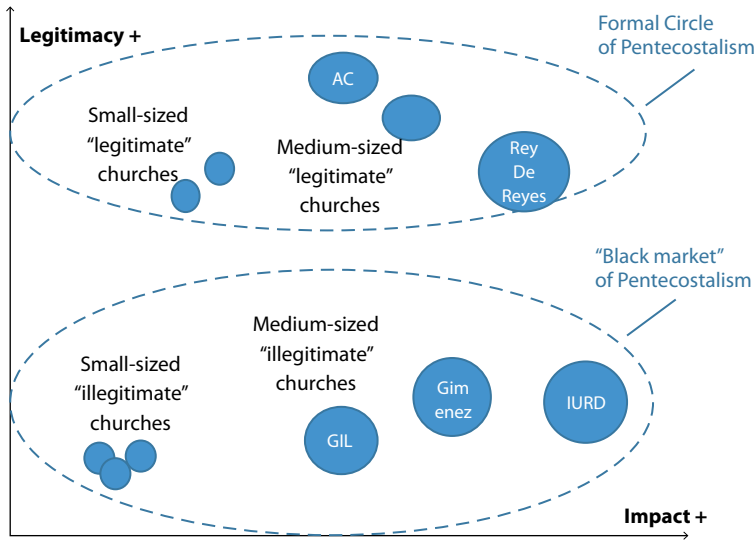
Legitimacy +

Formal Circle of Pentecostalism

AC

Small-sized "legitimate" churches

Medium-sized "legitimate" churches

Rey De Reyes

"Black market" of Pentecostalism

Medium-sized "illegitimate" churches

Small-sized "illegitimate" churches

Gim enez

IURD

GIL

Impact +